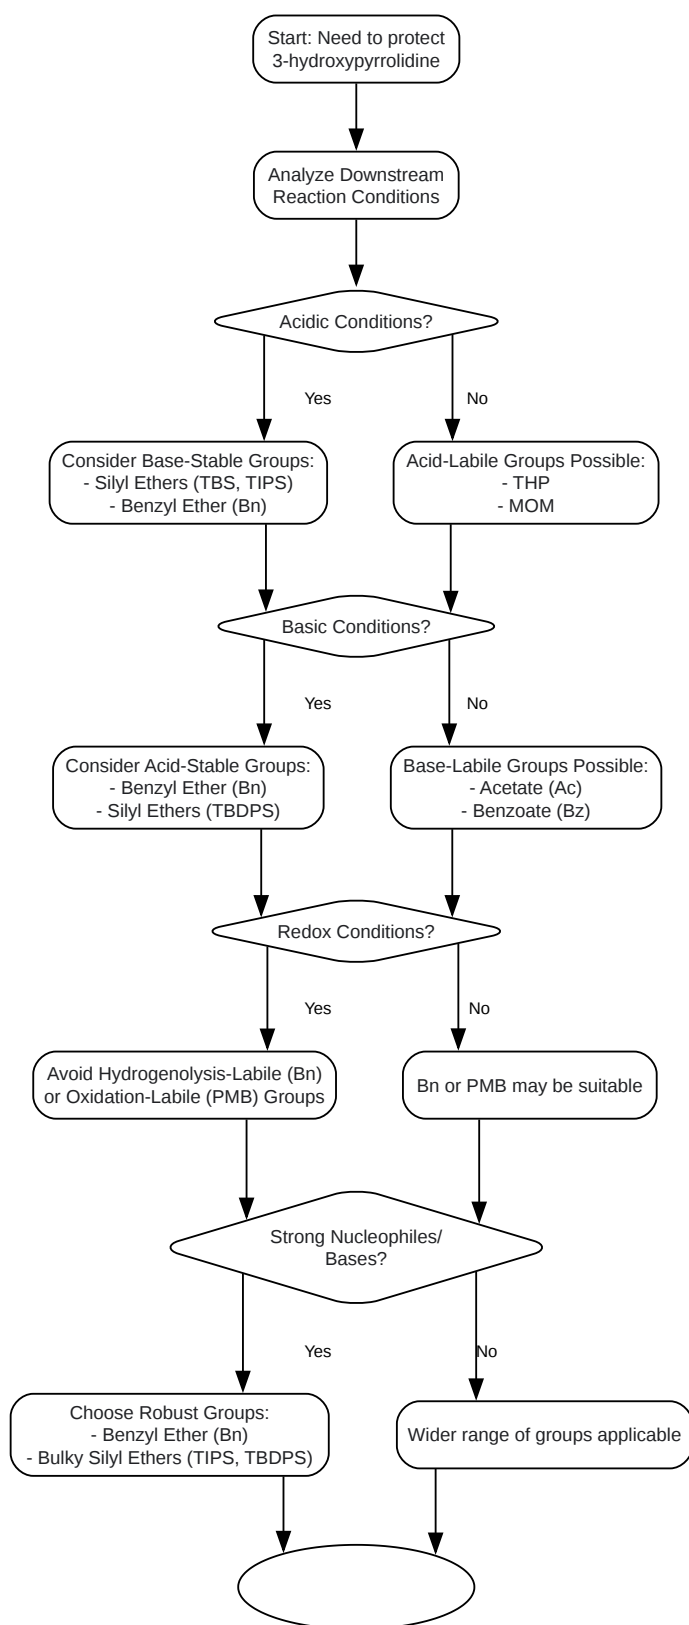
Start: Need to protect 3-hydroxypyrrolidine

Analyze Downstream Reaction Conditions

Acidic Conditions?

Yes

No

Consider Base-Stable Groups:
- Silyl Ethers (TBS, TIPS)
- Benzyl Ether (Bn)

Acid-Labile Groups Possible:
- THP
- MOM

Basic Conditions?

Yes

No

Consider Acid-Stable Groups:
- Benzyl Ether (Bn)
- Silyl Ethers (TBDPS)

Base-Labile Groups Possible:
- Acetate (Ac)
- Benzoate (Bz)

Redox Conditions?

Yes

No

Avoid Hydrogenolysis-Labile (Bn) or Oxidation-Labile (PMB) Groups

Bn or PMB may be suitable

Strong Nucleophiles/ Bases?

Yes

No

Choose Robust Groups:
- Benzyl Ether (Bn)
- Bulky Silyl Ethers (TIPS, TBDPS)

Wider range of groups applicable